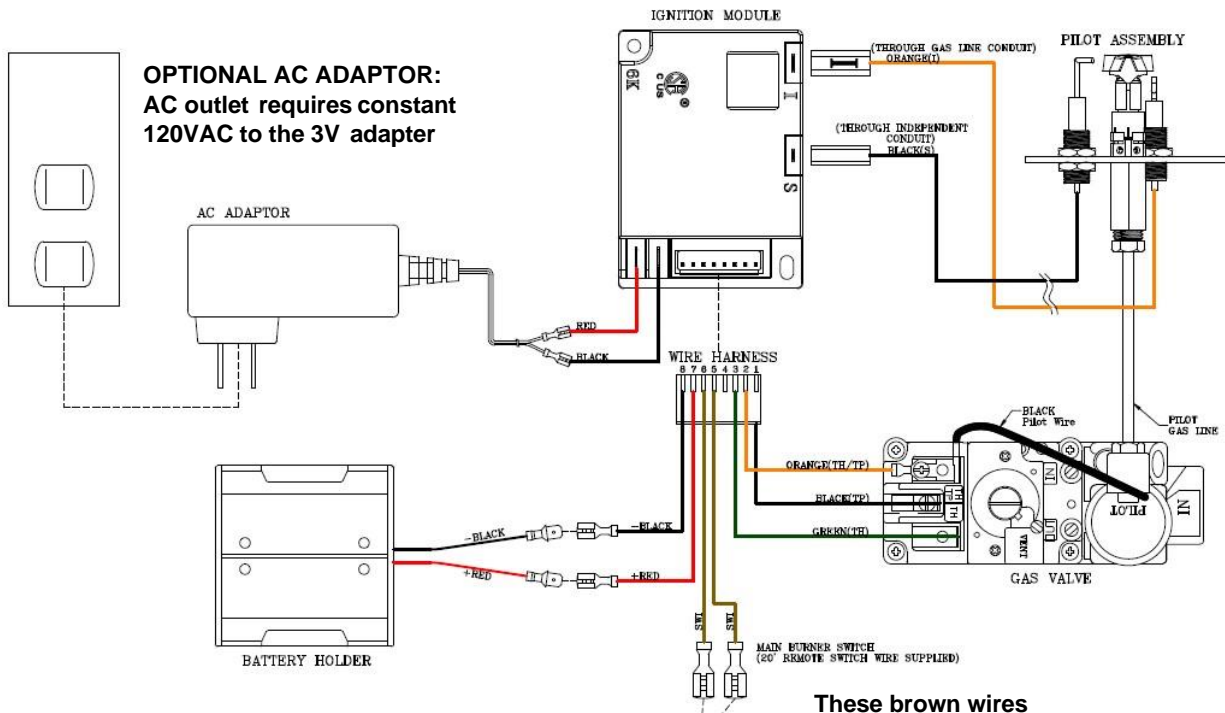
OPTIONAL AC ADAPTOR:
AC outlet requires constant 120VAC to the 3V adapter

IGNITION MODULE

6K

I

S

(THROUGH GAS LINE CONDUIT) ORANGE(I)

(THROUGH INDEPENDENT CONDUIT) BLACK(S)

PILOT ASSEMBLY

AC ADAPTOR

RED

BLACK

WIRE HARNESS
8 7 6 5 4 3 2 1

BLACK Pilot Wire

PILOT GAS LINE

ORANGE(TH/TP)

BLACK(TP)

GREEN(TH)

PILOT

GAS VALVE

-BLACK

-BLACK

+RED

+RED

BATTERY HOLDER

SW1

SW1

MAIN BURNER SWITCH (20' REMOTE SWITCH WIRE SUPPLIED)

These brown wires